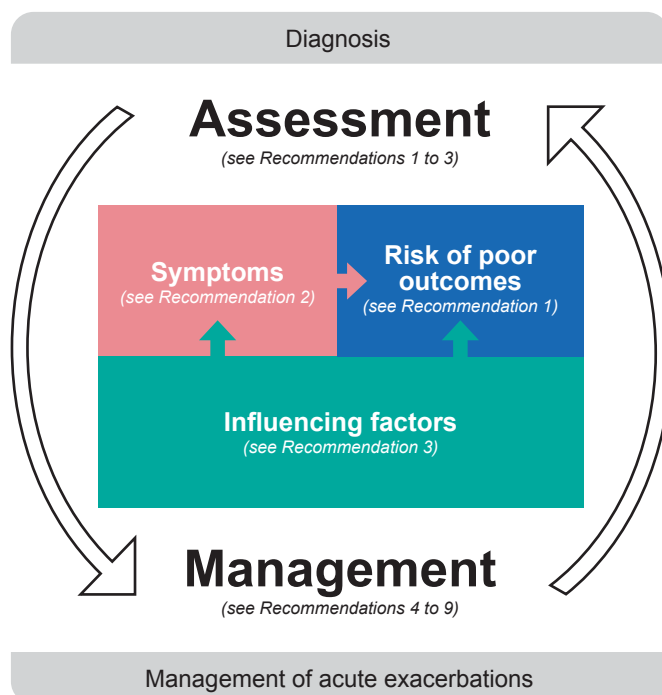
Diagnosis

Assessment
(see Recommendations 1 to 3)

Symptoms
(see Recommendation 2)

Risk of poor outcomes
(see Recommendation 1)

Influencing factors
(see Recommendation 3)

Management
(see Recommendations 4 to 9)

Management of acute exacerbations